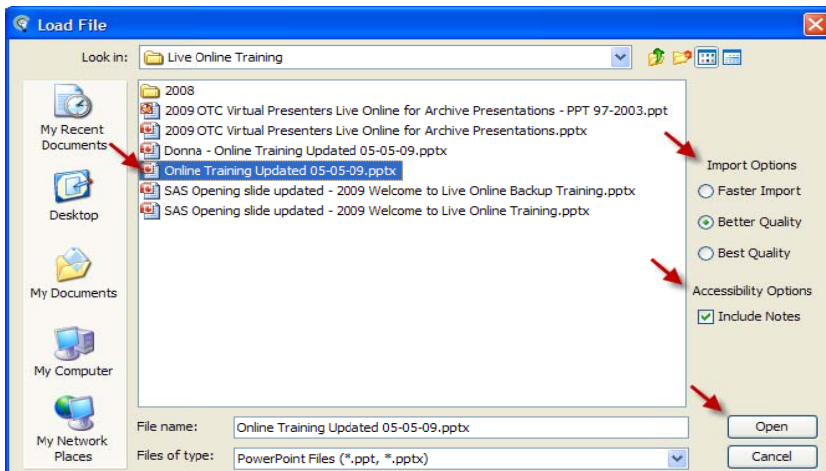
Load File

Look in: Live Online Training

My Recent Documents

Desktop

My Documents

My Computer

My Network Places

2008
2009 OTC Virtual Presenters Live Online for Archive Presentations - PPT 97-2003.ppt
2009 OTC Virtual Presenters Live Online for Archive Presentations.pptx
Donna - Online Training Updated 05-05-09.pptx
Online Training Updated 05-05-09.pptx
SAS Opening slide updated - 2009 Welcome to Live Online Backup Training.pptx
SAS Opening slide updated - 2009 Welcome to Live Online Training.pptx

Import Options
Faster Import
Better Quality
Best Quality

Accessibility Options
Include Notes

File name: Online Training Updated 05-05-09.pptx
Files of type: PowerPoint Files (*.ppt, *.pptx)

Open
Cancel